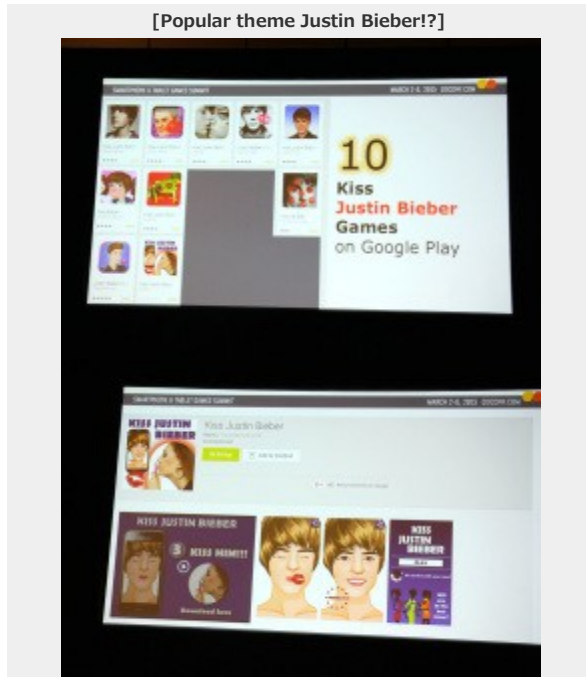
[Popular theme Justin Bieber!?]

SMARTPHONE & TABLET GAMES SUMMIT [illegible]

10
Kiss
Justin Bieber
Games
on Google Play

SMARTPHONE & TABLET GAMES SUMMIT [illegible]

KISS JUSTIN BIEBER

Kiss Justin Bieber

KISS JUSTIN BIEBER

KISS HIM!!!

KISS JUSTIN BIEBER